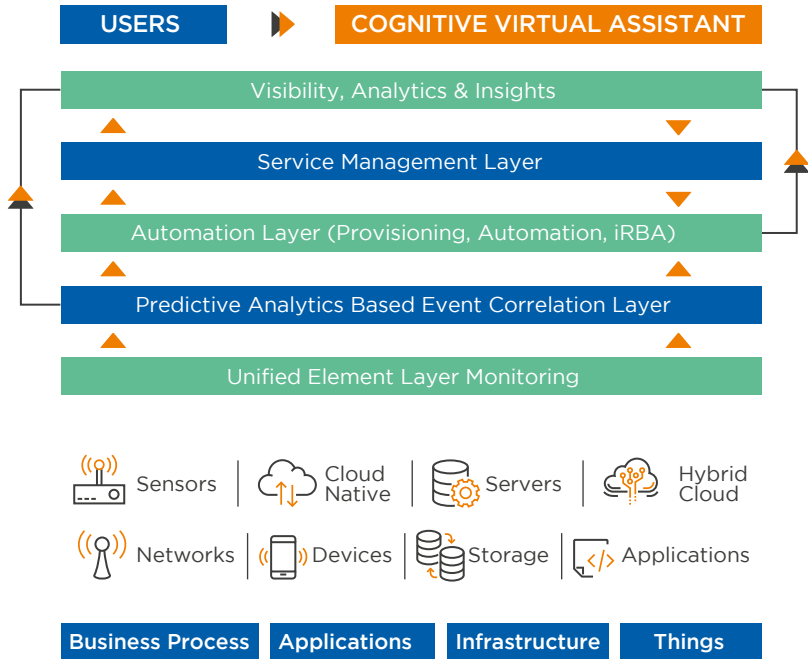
USERS

COGNITIVE VIRTUAL ASSISTANT

Visibility, Analytics & Insights

Service Management Layer

Automation Layer (Provisioning, Automation, iRBA)

Predictive Analytics Based Event Correlation Layer

Unified Element Layer Monitoring

Sensors

Cloud Native

Servers

Hybrid Cloud

Networks

Devices

Storage

Applications

Business Process

Applications

Infrastructure

Things